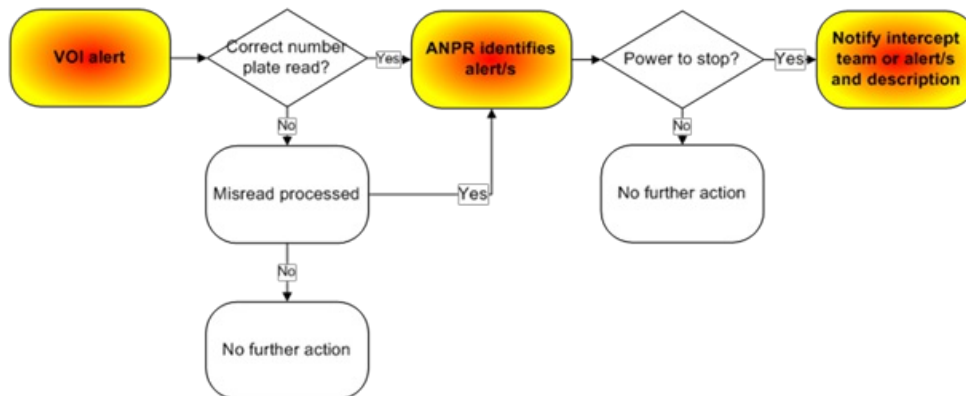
VOI alert

Correct number plate read?

Yes

ANPR identifies alert/s

Power to stop?

Yes

Notify intercept team or alert/s and description

No

Misread processed

Yes

No

No further action

No

No further action